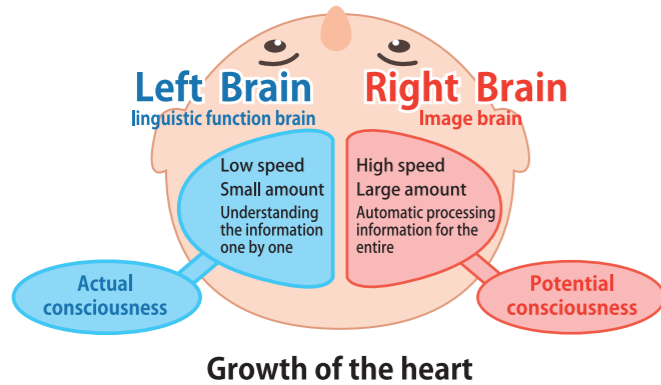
Left Brain
linguistic function brain

Right Brain
Image brain

Low speed
Small amount
Understanding the information one by one

High speed
Large amount
Automatic processing information for the entire

Actual consciousness

Potential consciousness

Growth of the heart